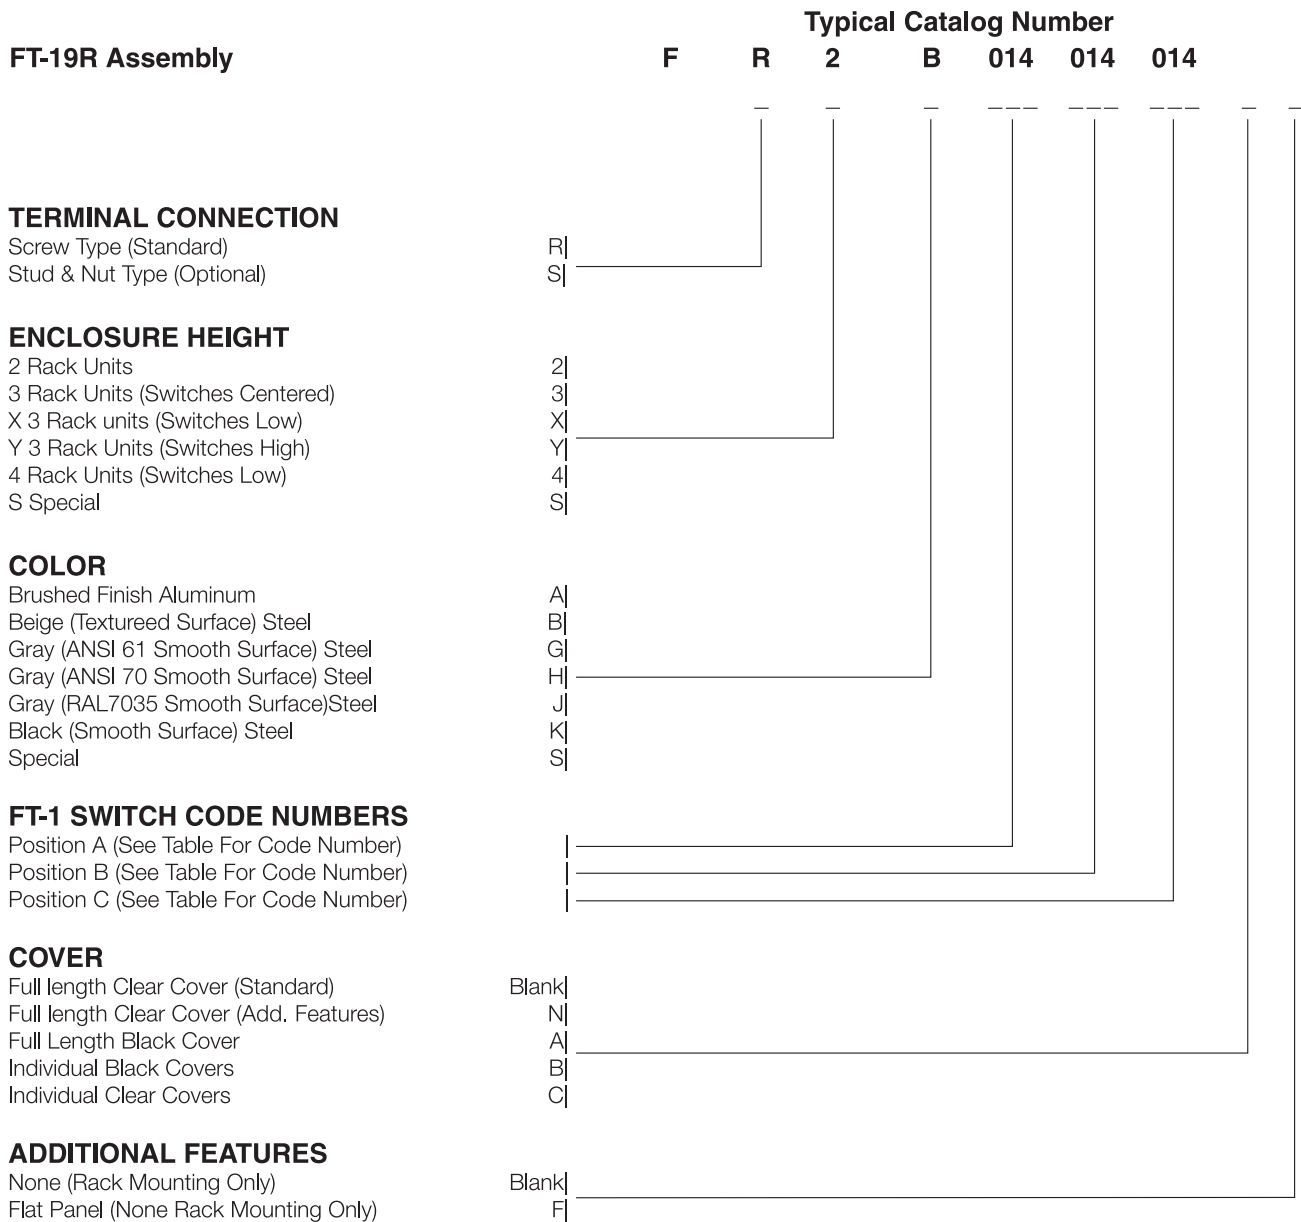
Typical Catalog Number

FT-19R Assembly F R 2 B 014 014 014

TERMINAL CONNECTION
Screw Type (Standard) R
Stud & Nut Type (Optional) S

ENCLOSURE HEIGHT
2 Rack Units 2
3 Rack Units (Switches Centered) 3
X 3 Rack units (Switches Low) X
Y 3 Rack Units (Switches High) Y
4 Rack Units (Switches Low) 4
S Special S

COLOR
Brushed Finish Aluminum A
Beige (Textureed Surface) Steel B
Gray (ANSI 61 Smooth Surface) Steel G
Gray (ANSI 70 Smooth Surface) Steel H
Gray (RAL7035 Smooth Surface)Steel J
Black (Smooth Surface) Steel K
Special S

FT-1 SWITCH CODE NUMBERS
Position A (See Table For Code Number)
Position B (See Table For Code Number)
Position C (See Table For Code Number)

COVER
Full length Clear Cover (Standard) Blank
Full length Clear Cover (Add. Features) N
Full Length Black Cover A
Individual Black Covers B
Individual Clear Covers C

ADDITIONAL FEATURES
None (Rack Mounting Only) Blank
Flat Panel (None Rack Mounting Only) F